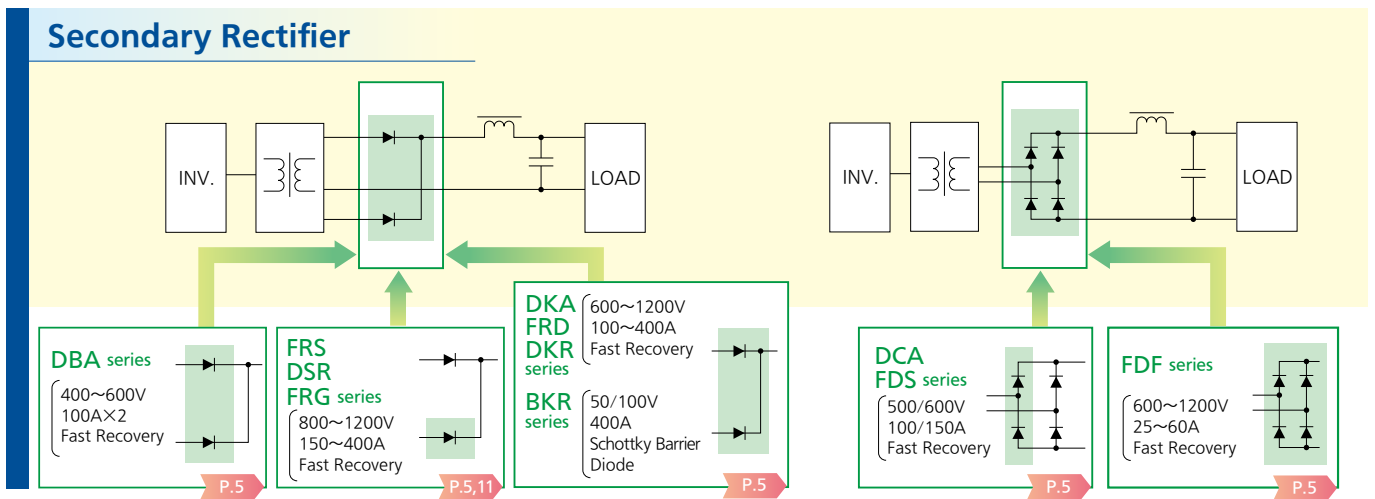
Secondary Rectifier

INV.

LOAD

INV.

LOAD

DBA series
400～600V
100A×2
Fast Recovery
P.5

FRS
DSR
FRG series
800～1200V
150～400A
Fast Recovery
P.5,11

DKA
FRD
DKR
series
600～1200V
100～400A
Fast Recovery

BKR
series
50/100V
400A
Schottky Barrier Diode
P.5

DCA
FDS series
500/600V
100/150A
Fast Recovery
P.5

FDF series
600～1200V
25～60A
Fast Recovery
P.5